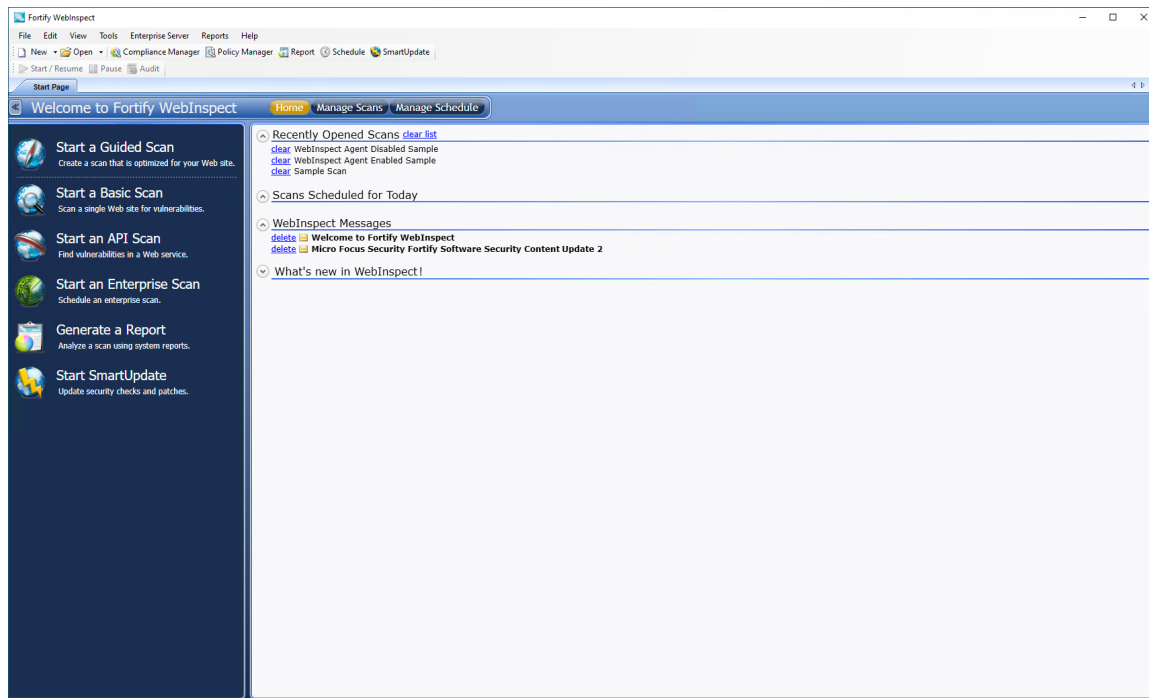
Fortify WebInspect

File Edit View Tools Enterprise Server Reports Help

New Open Compliance Manager Policy Manager Report Schedule SmartUpdate

Start / Resume Pause Audit

Start Page

Welcome to Fortify WebInspect

Home Manage Scans Manage Schedule

Start a Guided Scan
Create a scan that is optimized for your Web site.

Start a Basic Scan
Scan a single Web site for vulnerabilities.

Start an API Scan
Find vulnerabilities in a Web service.

Start an Enterprise Scan
Schedule an enterprise scan.

Generate a Report
Analyze a scan using system reports.

Start SmartUpdate
Update security checks and patches.

Recently Opened Scans clear list
clear WebInspect Agent Disabled Sample
clear WebInspect Agent Enabled Sample
clear Sample Scan

Scans Scheduled for Today

WebInspect Messages
delete Welcome to Fortify WebInspect
delete Micro Focus Security Fortify Software Security Content Update 2

What's new in WebInspect!